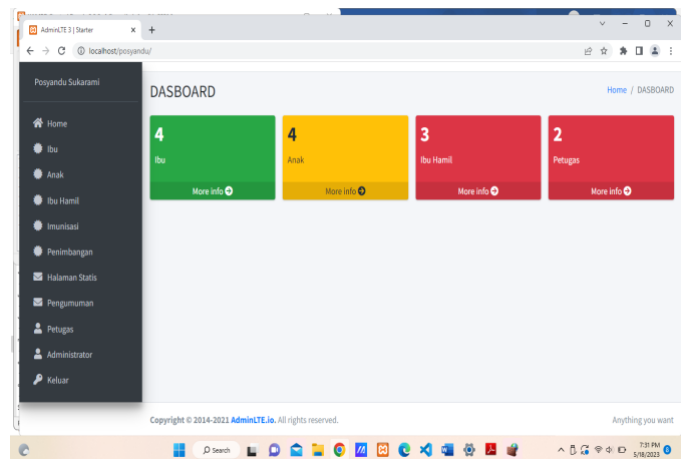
AdminLTE 3 | Starter
localhost/posyandu/

Posyandu Sukarami

Home
Ibu
Anak
Ibu Hamil
Imunisasi
Penimbangan
Halaman Statis
Pengumuman
Petugas
Administrator
Keluar

DASBOARD

Home / DASBOARD

4
Ibu
More info

4
Anak
More info

3
Ibu Hamil
More info

2
Petugas
More info

Copyright © 2014-2021 AdminLTE.io. All rights reserved.

Anything you want

Search

7:31 PM
5/18/2023